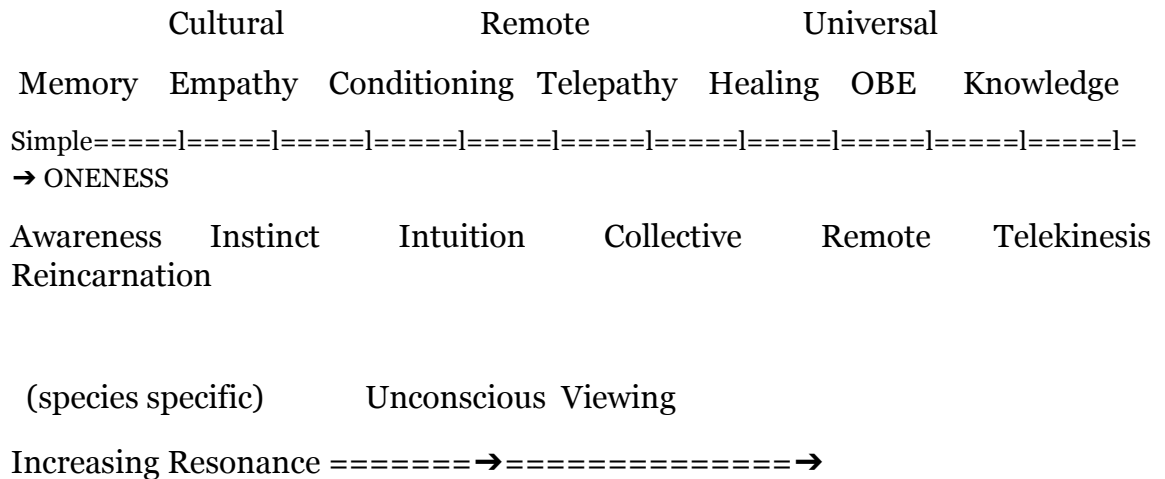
Cultural Remote Universal

Memory Empathy Conditioning Telepathy Healing OBE Knowledge

Simple=====l=====l=====l=====l=====l=====l=====l=====l=====l=====l=====l= ➔ ONENESS

Awareness Instinct Intuition Collective Remote Telekinesis Reincarnation

(species specific) Unconscious Viewing

Increasing Resonance =======➔==============➔